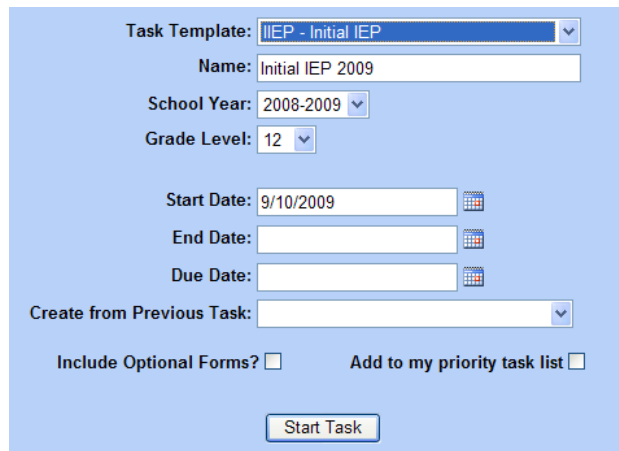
Task Template: IIEP - Initial IEP

Name: Initial IEP 2009

School Year: 2008-2009

Grade Level: 12

Start Date: 9/10/2009

End Date:

Due Date:

Create from Previous Task:

Include Optional Forms?

Add to my priority task list

Start Task